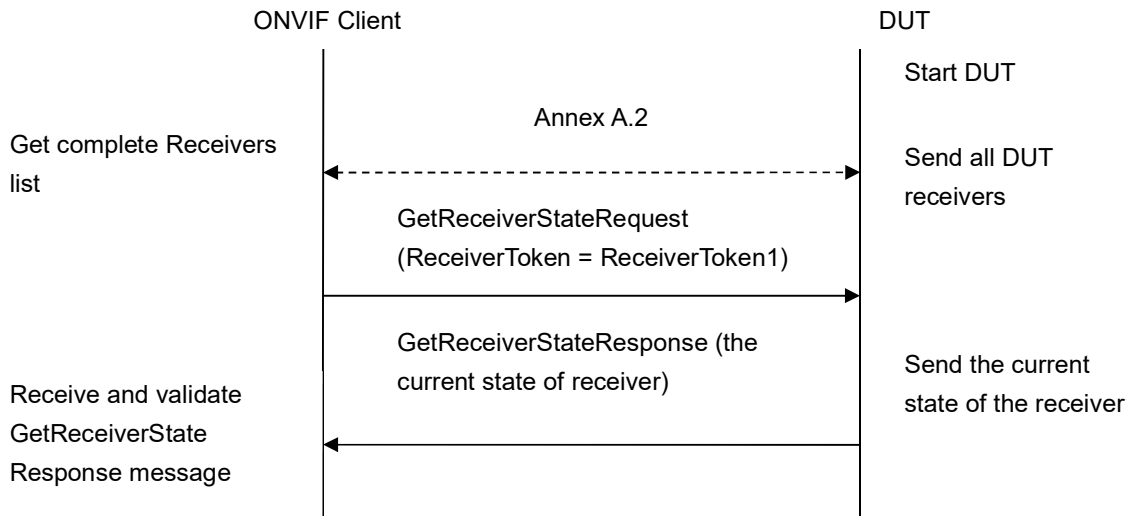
ONVIF Client

DUT

Start DUT

Annex A.2

Get complete Receivers list

Send all DUT receivers

GetReceiverStateRequest (ReceiverToken = ReceiverToken1)

GetReceiverStateResponse (the current state of receiver)

Send the current state of the receiver

Receive and validate GetReceiverState Response message